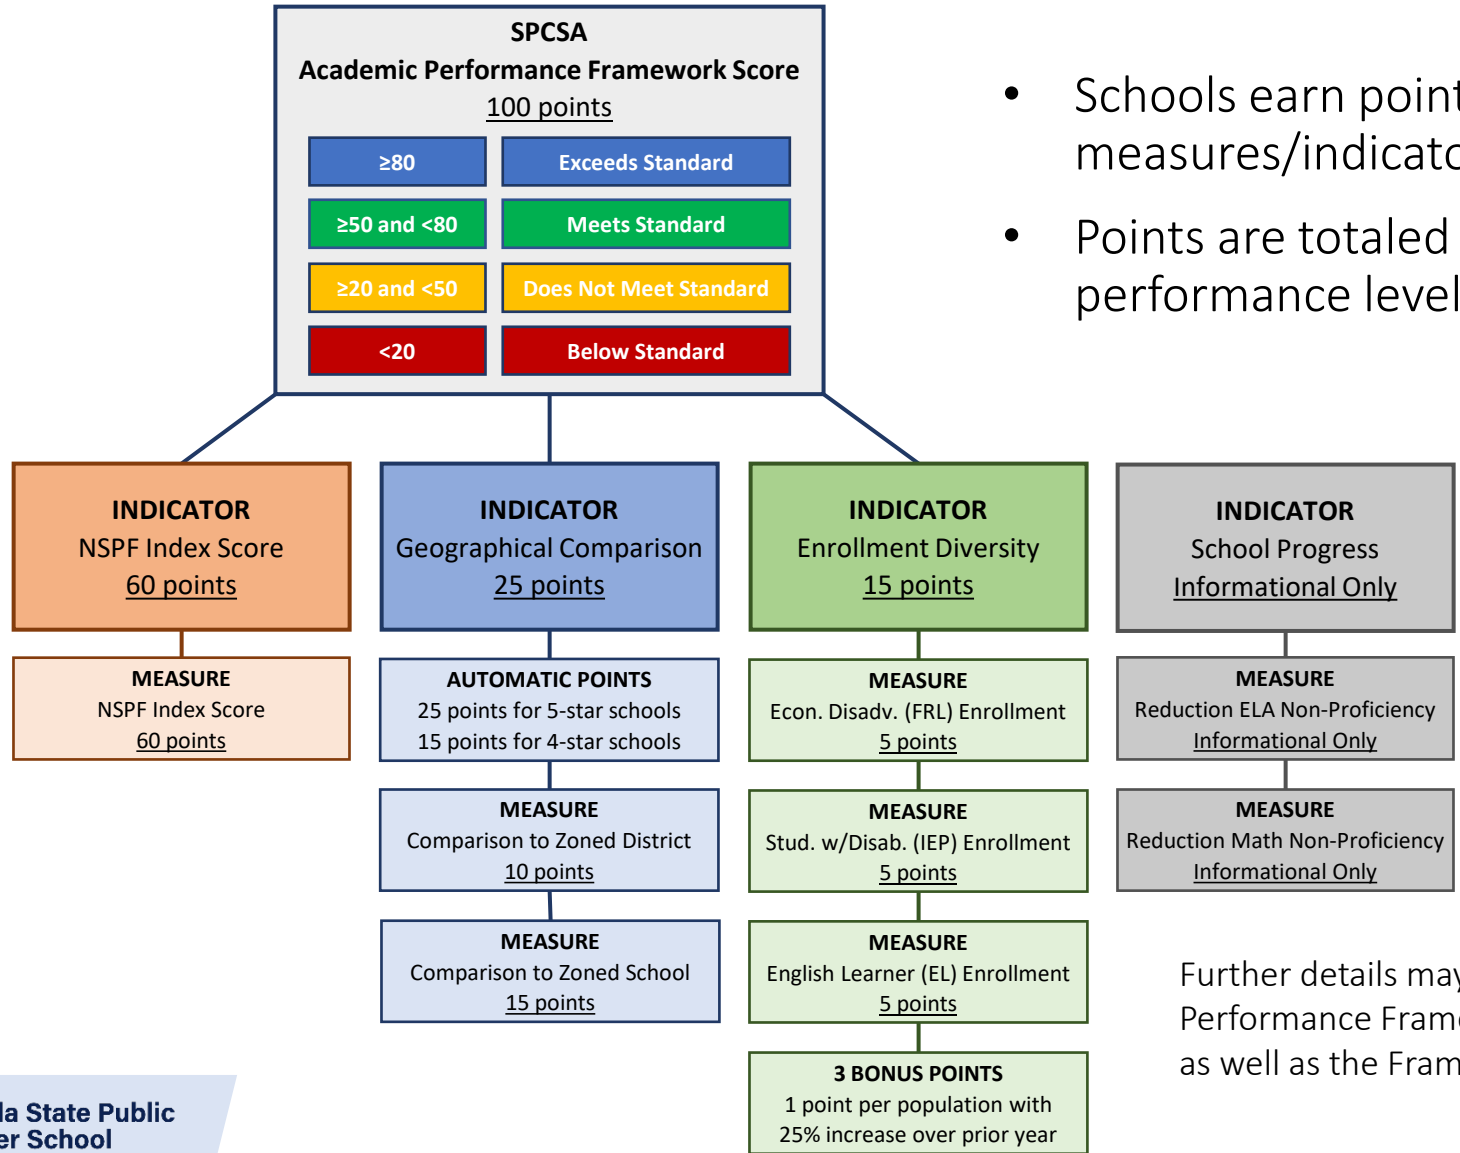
SPCSA
Academic Performance Framework Score
100 points

| ≥80 | Exceeds Standard |
|---|---|
| ≥50 and <80 | Meets Standard |
| ≥20 and <50 | Does Not Meet Standard |
| <20 | Below Standard |

• Schools earn point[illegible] measures/indicato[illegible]

• Points are totaled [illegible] performance level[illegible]

INDICATOR
NSPF Index Score
60 points

MEASURE
NSPF Index Score
60 points

INDICATOR
Geographical Comparison
25 points

AUTOMATIC POINTS
25 points for 5-star schools
15 points for 4-star schools

MEASURE
Comparison to Zoned District
10 points

MEASURE
Comparison to Zoned School
15 points

INDICATOR
Enrollment Diversity
15 points

MEASURE
Econ. Disadv. (FRL) Enrollment
5 points

MEASURE
Stud. w/Disab. (IEP) Enrollment
5 points

MEASURE
English Learner (EL) Enrollment
5 points

3 BONUS POINTS
1 point per population with
25% increase over prior year

INDICATOR
School Progress
Informational Only

MEASURE
Reduction ELA Non-Proficiency
Informational Only

MEASURE
Reduction Math Non-Proficiency
Informational Only

Further details ma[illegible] Performance Fram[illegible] as well as the Fram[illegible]

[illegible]la State Public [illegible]er School